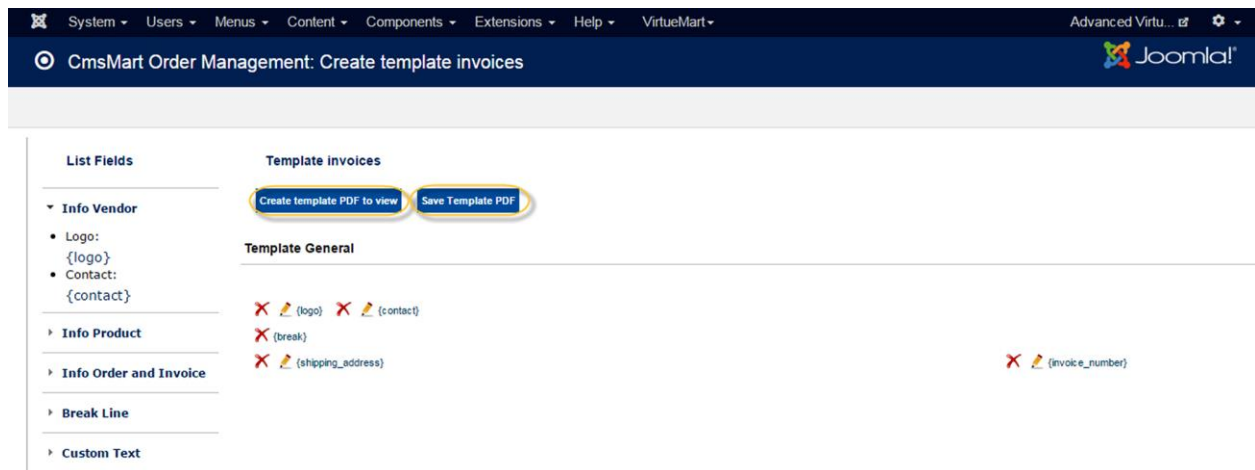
System ▾ Users ▾ Menus ▾ Content ▾ Components ▾ Extensions ▾ Help ▾ VirtueMart ▾

Advanced Virtu...

CmsMart Order Management: Create template invoices

Joomla!

List Fields

▾ Info Vendor

• Logo: {logo}
• Contact: {contact}

› Info Product

› Info Order and Invoice

› Break Line

› Custom Text

Template invoices

Create template PDF to view

Save Template PDF

Template General

{logo} {contact}

{break}

{shipping_address}

{invoice_number}